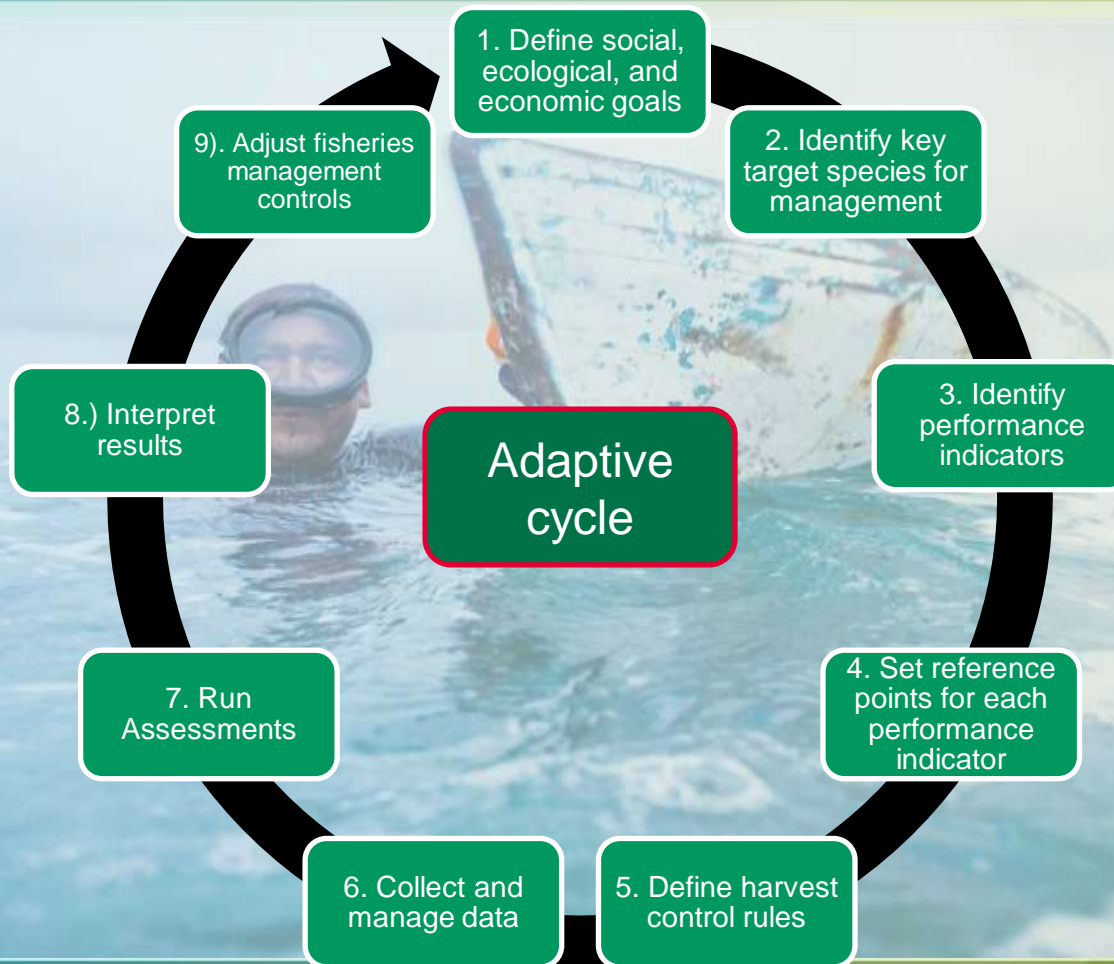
1. Define social, ecological, and economic goals

2. Identify key target species for management

3. Identify performance indicators

4. Set reference points for each performance indicator

5. Define harvest control rules

6. Collect and manage data

7. Run Assessments

8.) Interpret results

9). Adjust fisheries management controls

Adaptive cycle